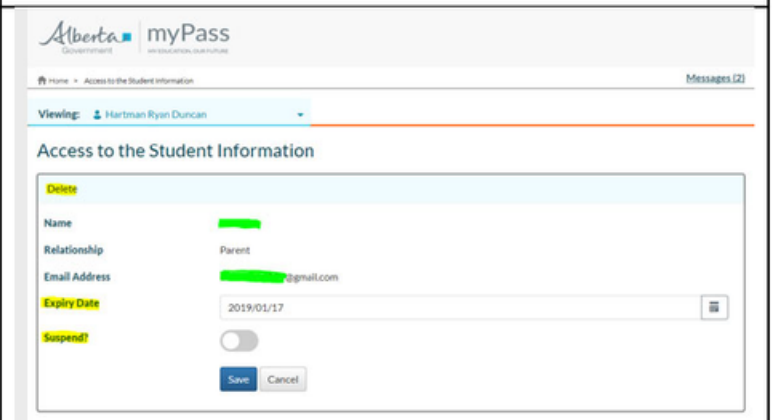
Alberta Government | myPass
MY EDUCATION. OUR FUTURE

Home > Access to the Student Information

Messages (2)

Viewing: Hartman Ryan Duncan

Access to the Student Information

Delete

Name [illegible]

Relationship Parent

Email Address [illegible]@gmail.com

Expiry Date 2019/01/17

Suspend?

Save Cancel